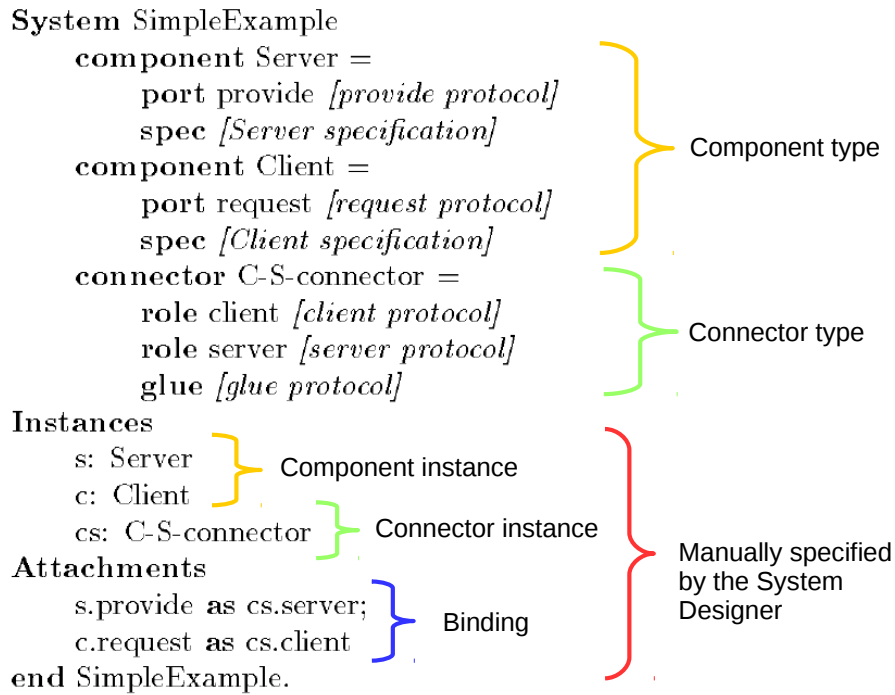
**System** SimpleExample
**component** Server =
**port** provide *[provide protocol]*
**spec** *[Server specification]*
**component** Client =
**port** request *[request protocol]*
**spec** *[Client specification]*
**connector** C-S-connector =
**role** client *[client protocol]*
**role** server *[server protocol]*
**glue** *[glue protocol]*
**Instances**
s: Server
c: Client
cs: C-S-connector
**Attachments**
s.provide **as** cs.server;
c.request **as** cs.client
**end** SimpleExample.

Component type

Connector type

Component instance

Connector instance

Binding

Manually specified by the System Designer